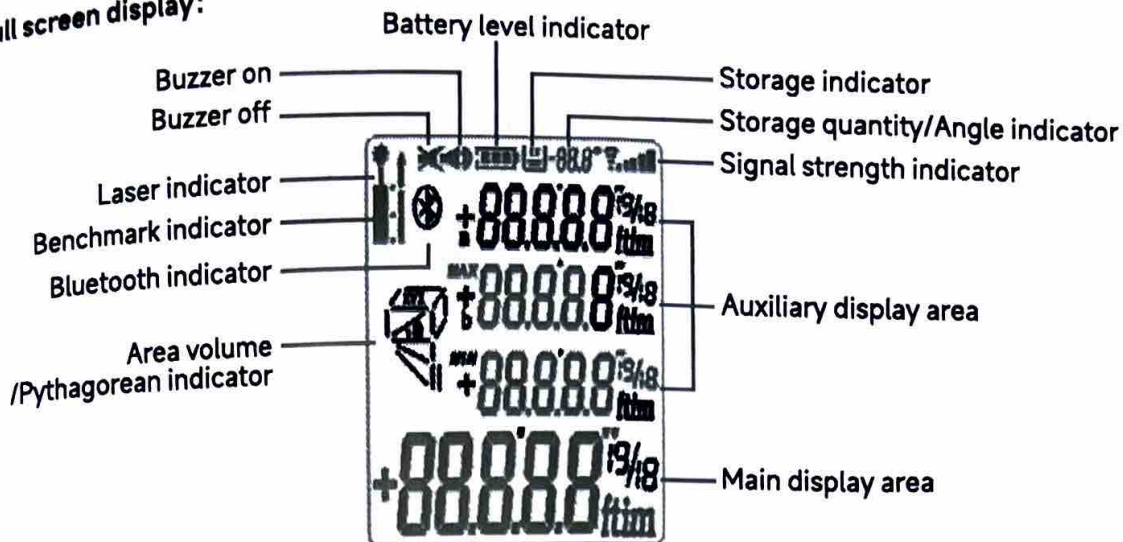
ll screen display:

Battery level indicator

Buzzer on
Buzzer off
Laser indicator
Benchmark indicator
Bluetooth indicator
Area volume /Pythagorean indicator

Storage indicator
Storage quantity/Angle indicator
Signal strength indicator

+88.8.8.8 ft in
MAX +88.8.8.8 ft in
MIN +88.8.8.8 ft in
+88.8.8.8 ft in

Auxiliary display area
Main display area